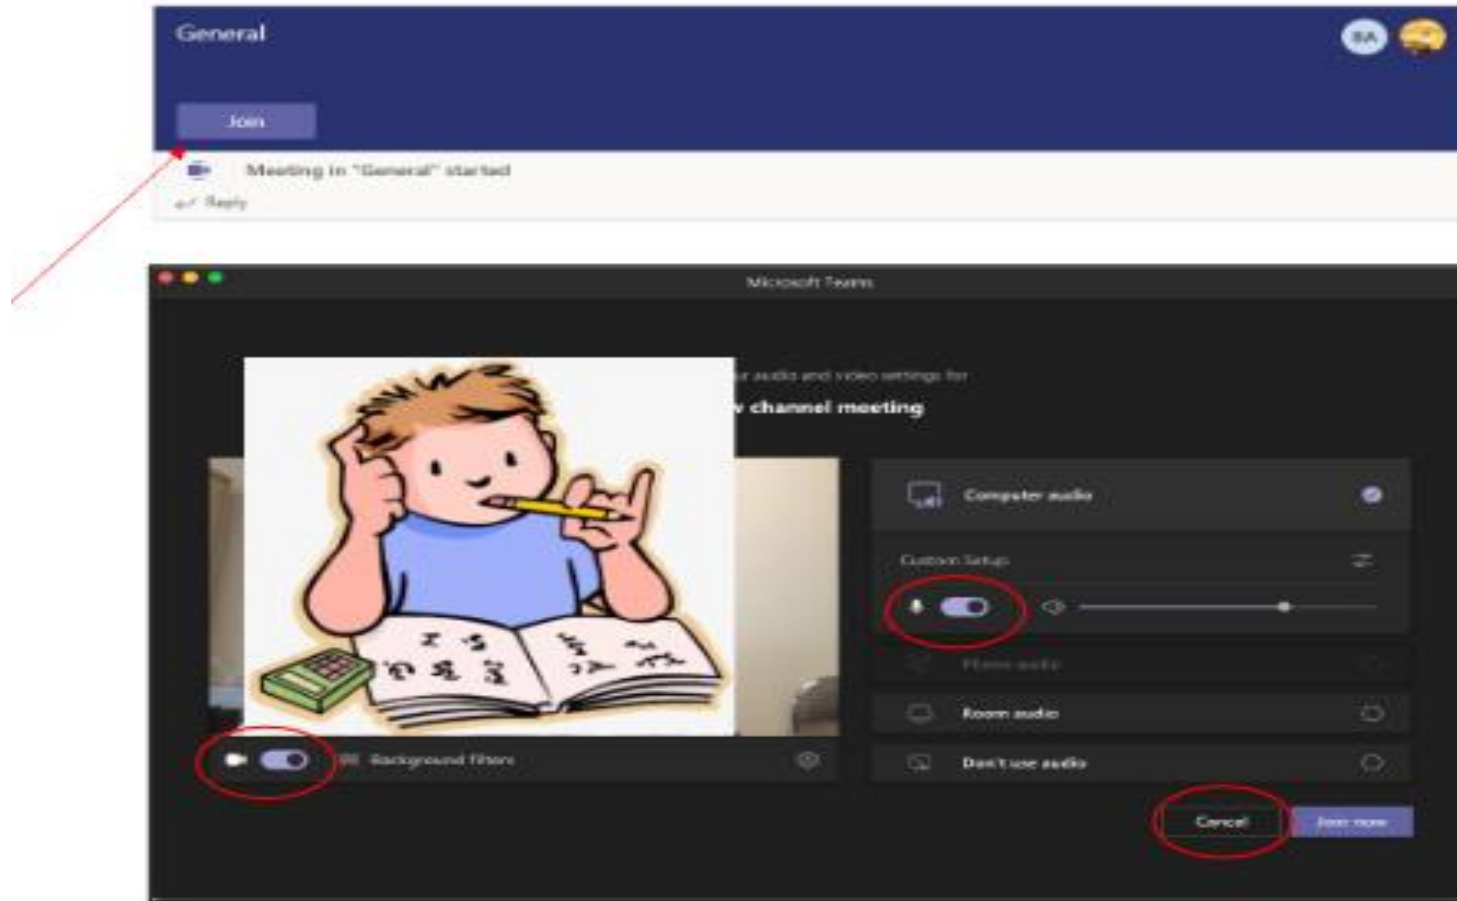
General

BA

Join

Meeting in "General" started

Reply

Microsoft Teams

r audio and video settings for

v channel meeting

Computer audio

Custom Setup

Phone audio

Room audio

Don't use audio

Background filters

Cancel

Join now